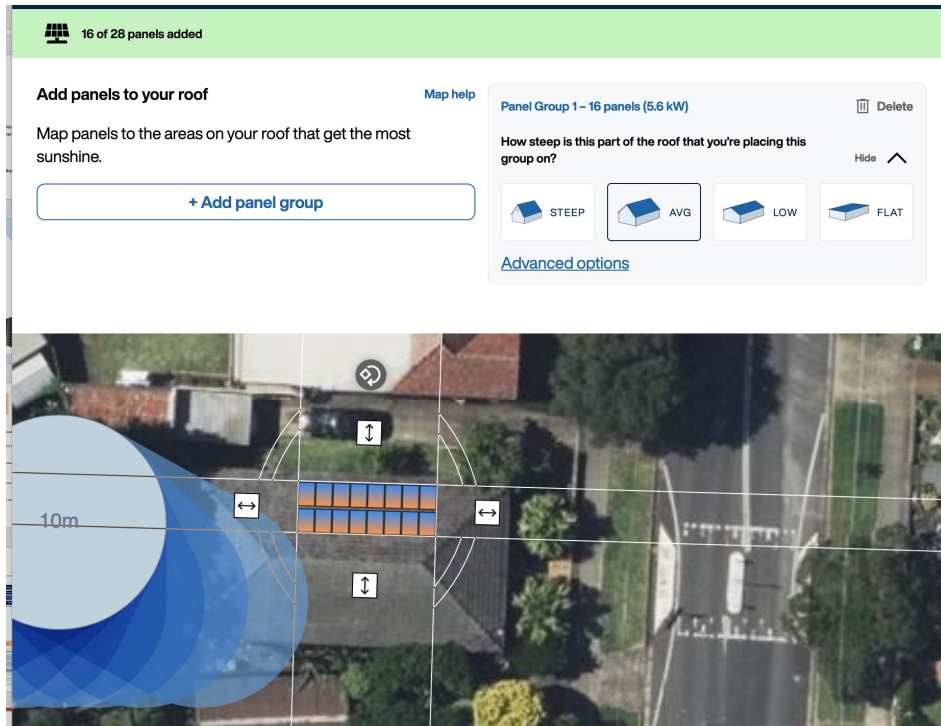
16 of 28 panels added

Add panels to your roof

Map help

Map panels to the areas on your roof that get the most sunshine.

+ Add panel group

Panel Group 1 – 16 panels (5.6 kW)

Delete

How steep is this part of the roof that you're placing this group on?

Hide

STEEP

AVG

LOW

FLAT

Advanced options

10m